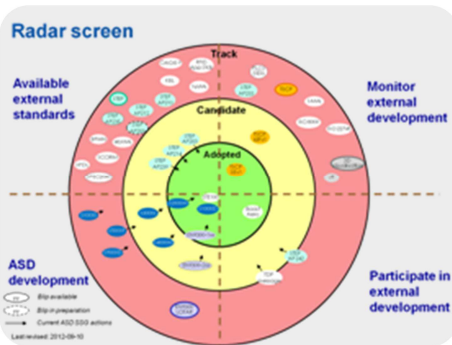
Radar screen

Track

Available external standards

Monitor external development

Candidate

Adopted

ASD development

Participate in external development

Blip available

Blip in preparation

Current ASD SSG actions

Last revised: 2012-09-10